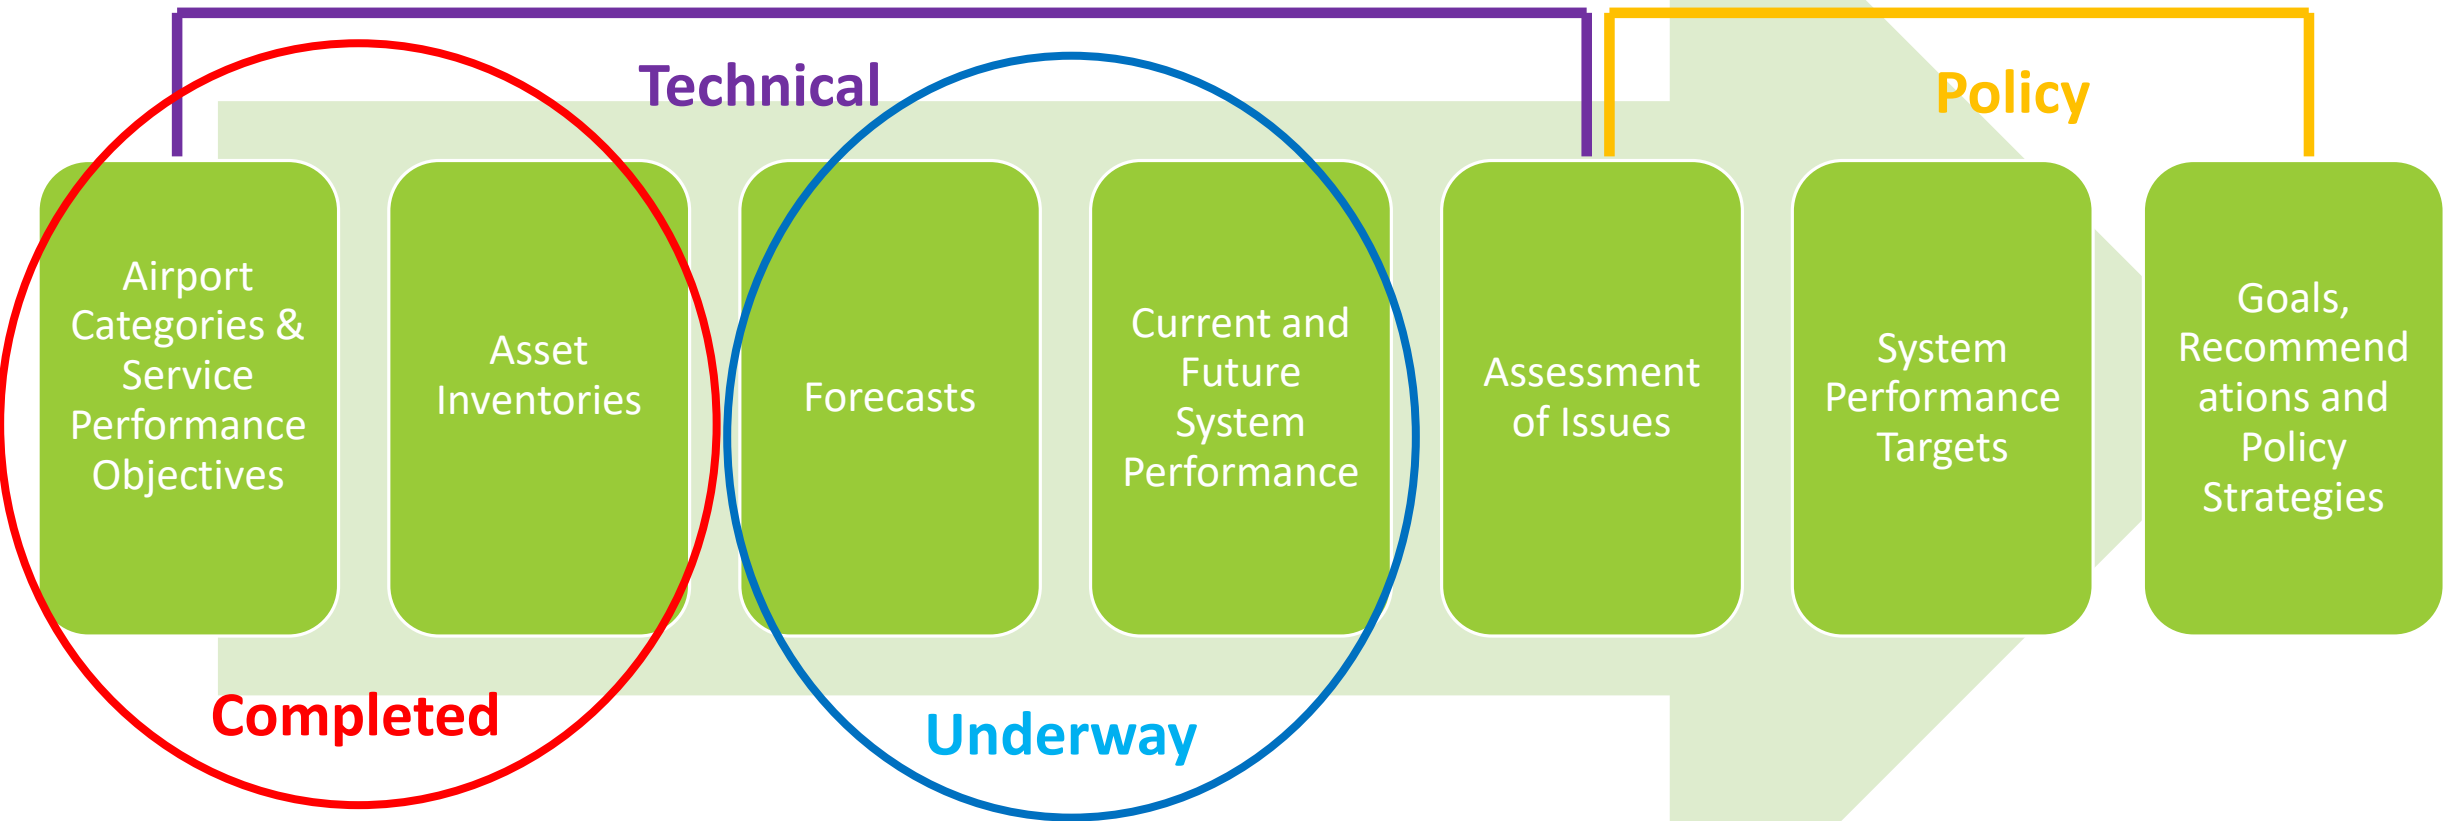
Technical

Policy

Airport Categories & Service Performance Objectives

Asset Inventories

Forecasts

Current and Future System Performance

Assessment of Issues

System Performance Targets

Goals, Recommend ations and Policy Strategies

Completed

Underway